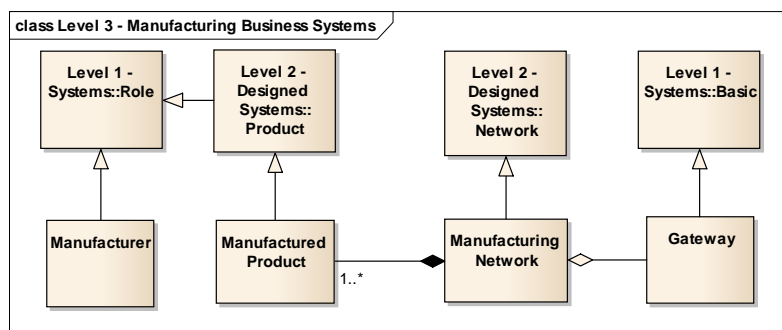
class Level 3 - Manufacturing Business Systems

Level 1 - Systems::Role

Level 2 - Designed Systems:: Product

Level 2 - Designed Systems:: Network

Level 1 - Systems::Basic

Manufacturer

Manufactured Product

1..*

Manufacturing Network

Gateway